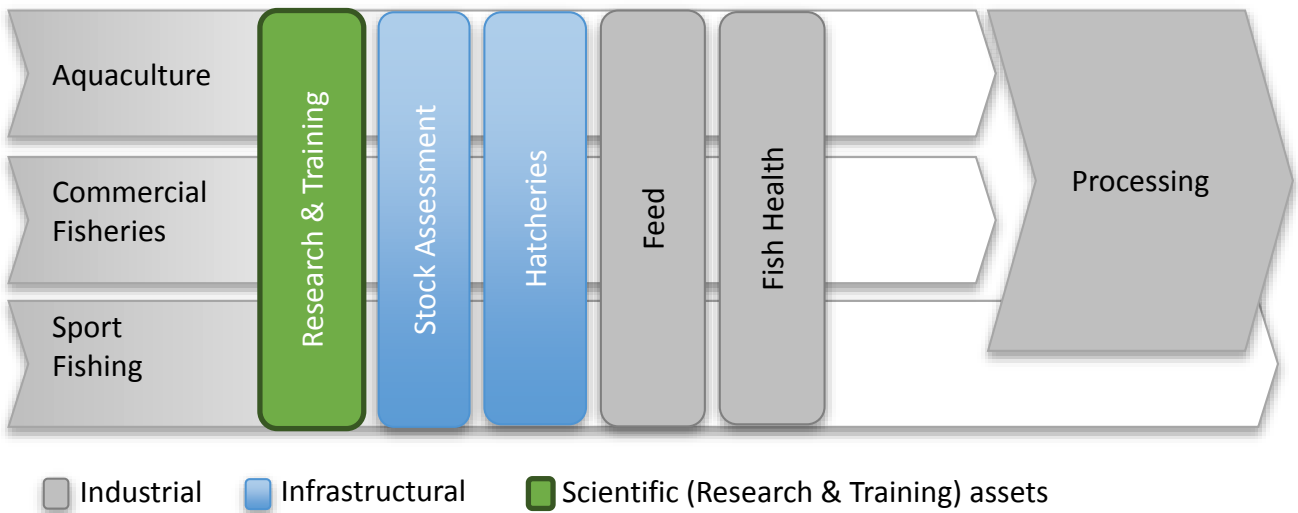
Aquaculture

Commercial Fisheries

Sport Fishing

Research & Training

Stock Assessment

Hatcheries

Feed

Fish Health

Processing

Industrial

Infrastructural

Scientific (Research & Training) assets